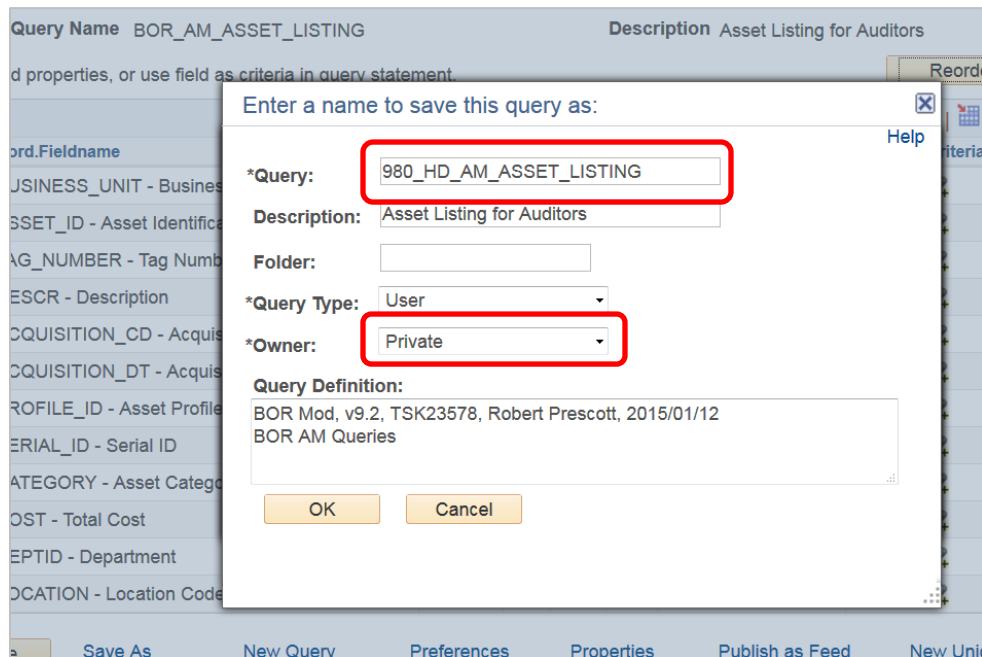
Query Name BOR_AM_ASSET_LISTING

Description Asset Listing for Auditors

d properties, or use field as criteria in query statement.

Reorde

ord.Fieldname

riteria

USINESS_UNIT - Busines

SSET_ID - Asset Identifica

AG_NUMBER - Tag Numb

ESCR - Description

CQUISITION_CD - Acquis

CQUISITION_DT - Acquis

ROFILE_ID - Asset Profile

ERIAL_ID - Serial ID

ATEGORY - Asset Catego

OST - Total Cost

EPTID - Department

OCATION - Location Code

Enter a name to save this query as:

Help

*Query: 980_HD_AM_ASSET_LISTING

Description: Asset Listing for Auditors

Folder:

*Query Type: User

*Owner: Private

Query Definition:

BOR Mod, v9.2, TSK23578, Robert Prescott, 2015/01/12
BOR AM Queries

OK

Cancel

Save As

New Query

Preferences

Properties

Publish as Feed

New Uni